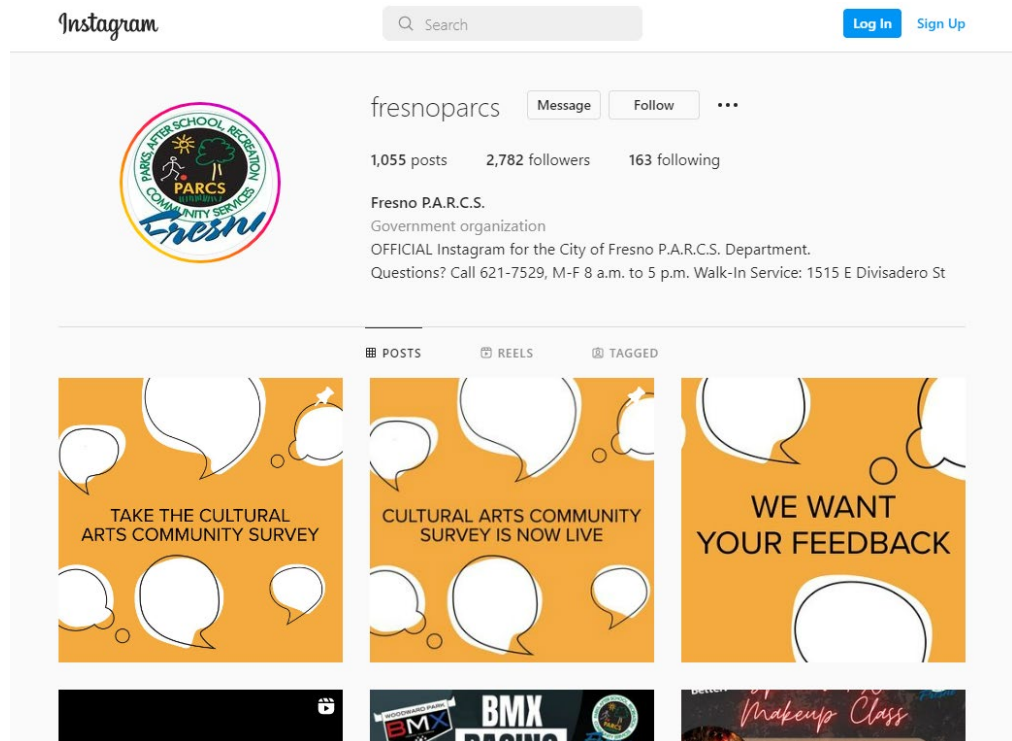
Instagram

Search

Log In Sign Up

PARKS, AFTER SCHOOL, RECREATION
PARCS
COMMUNITY SERVICES
Fresno

fresnoparcs Message Follow ...

1,055 posts 2,782 followers 163 following

Fresno P.A.R.C.S.
Government organization
OFFICIAL Instagram for the City of Fresno P.A.R.C.S. Department.
Questions? Call 621-7529, M-F 8 a.m. to 5 p.m. Walk-In Service: 1515 E Divisadero St

POSTS REELS TAGGED

TAKE THE CULTURAL ARTS COMMUNITY SURVEY

CULTURAL ARTS COMMUNITY SURVEY IS NOW LIVE

WE WANT YOUR FEEDBACK

WOODWARD PARK BMX BMX RACING

Makeup Class